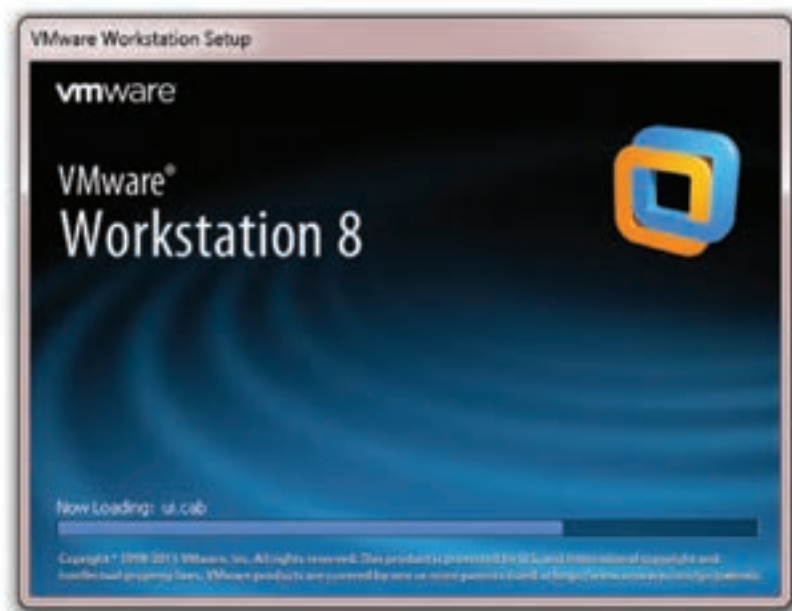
VMware Workstation Setup

vmware

VMware®
Workstation 8

Now Loading: ui.cab

Copyright © 1998-2011 VMware, Inc. All rights reserved. This product is protected by U.S. and international copyright and intellectual property laws. VMware products are covered by one or more patents listed at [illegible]